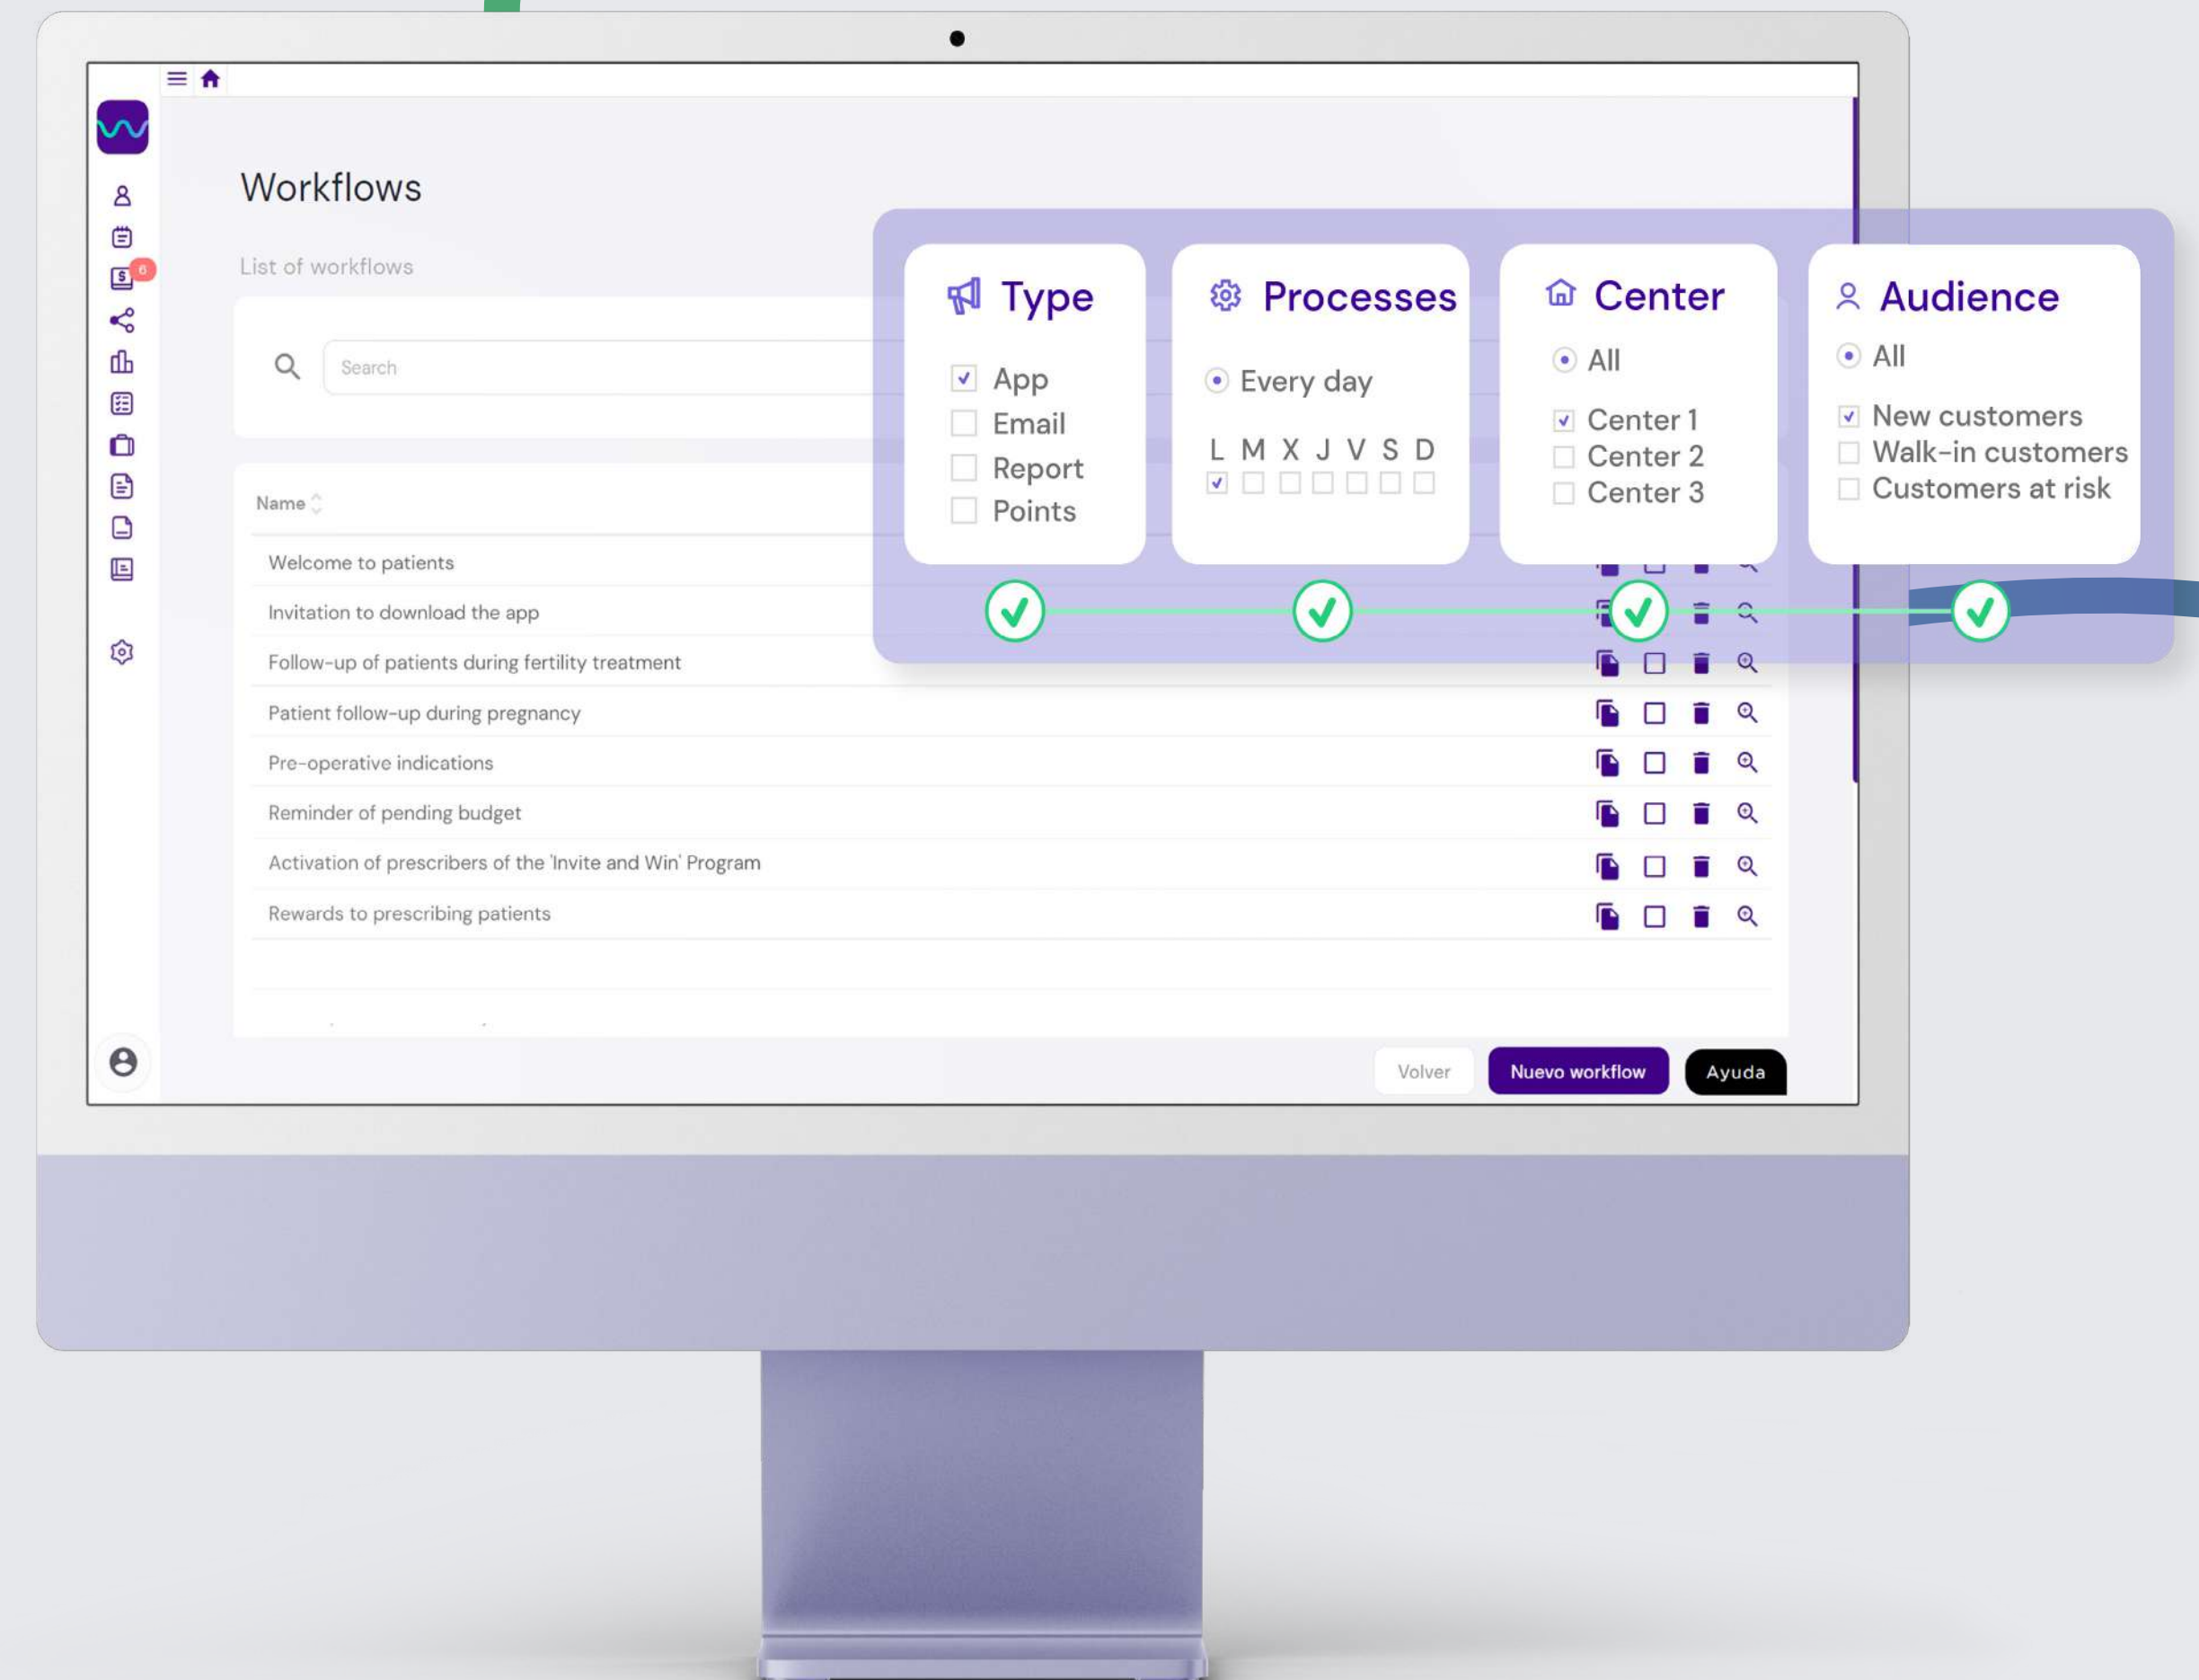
Workflows

List of workflows

Search

Name

Welcome to patients
Invitation to download the app
Follow-up of patients during fertility treatment
Patient follow-up during pregnancy
Pre-operative indications
Reminder of pending budget
Activation of prescribers of the 'Invite and Win' Program
Rewards to prescribing patients

Type
App
Email
Report
Points

Processes
Every day
L M X J V S D

Center
All
Center 1
Center 2
Center 3

Audience
All
New customers
Walk-in customers
Customers at risk

Volver
Nuevo workflow
Ayuda